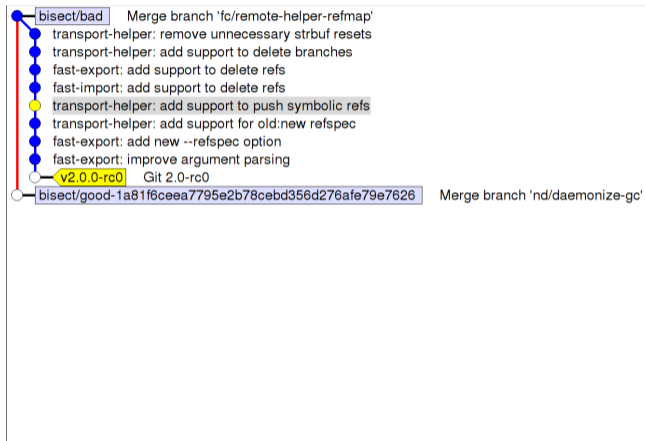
bisect/bad Merge branch 'fc/remote-helper-refmap'
transport-helper: remove unnecessary strbuf resets
transport-helper: add support to delete branches
fast-export: add support to delete refs
fast-import: add support to delete refs
transport-helper: add support to push symbolic refs
transport-helper: add support for old:new refspec
fast-export: add new --refspec option
fast-export: improve argument parsing
v2.0.0-rc0 Git 2.0-rc0
bisect/good-1a81f6ceea7795e2b78cebd356d276afe79e7626 Merge branch 'nd/daemonize-gc'